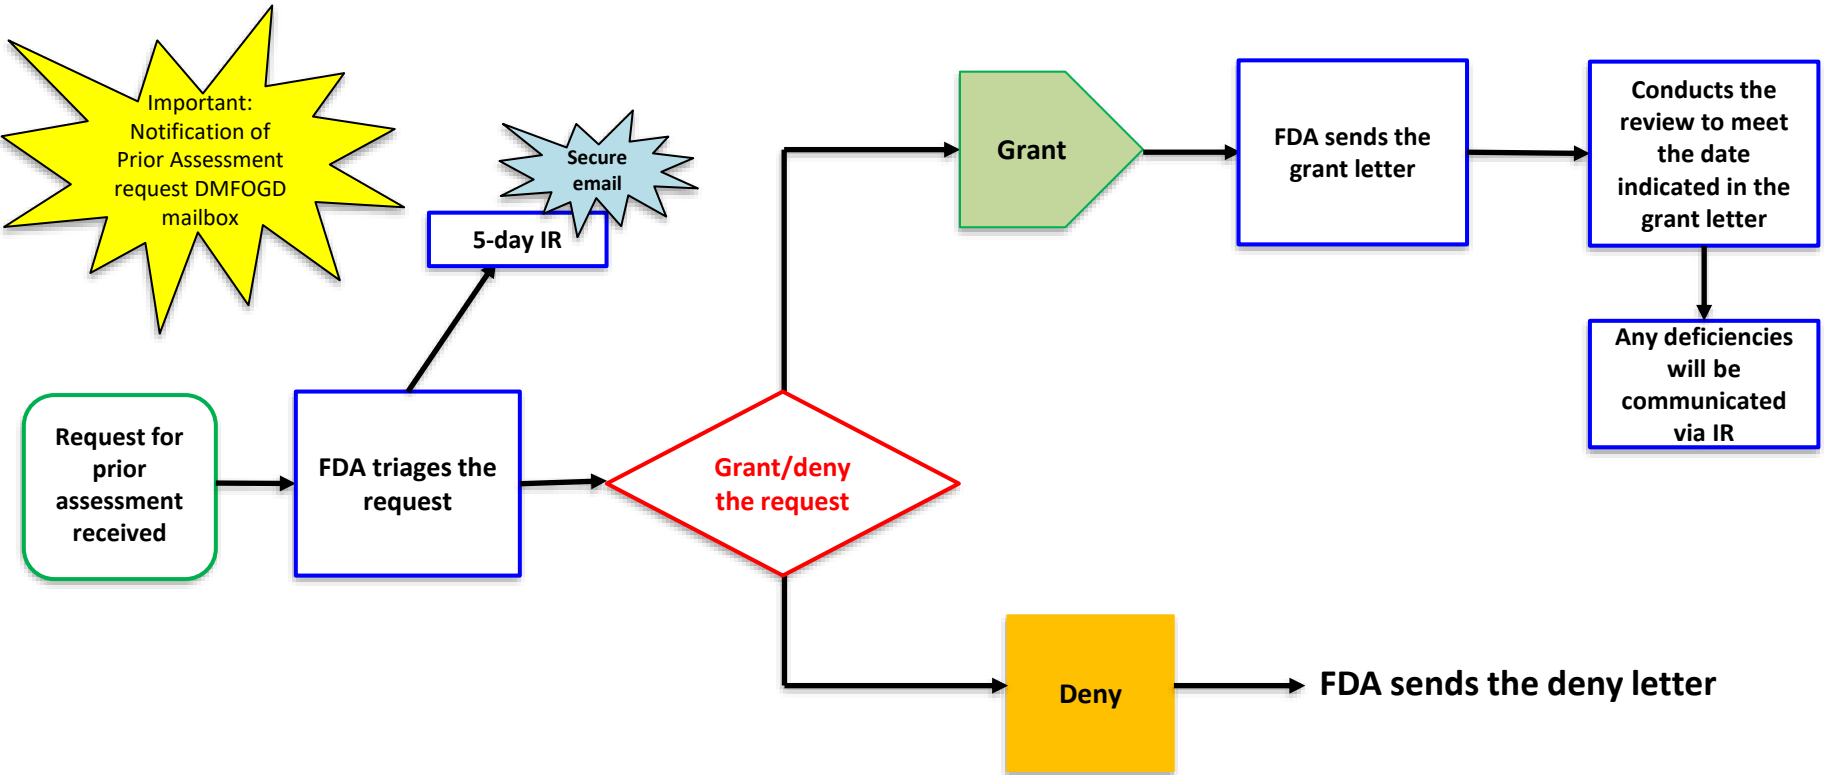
Important: Notification of Prior Assessment request DMFOGD mailbox

Secure email

5-day IR

Request for prior assessment received

FDA triages the request

Grant/deny the request

Grant

FDA sends the grant letter

Conducts the review to meet the date indicated in the grant letter

Any deficiencies will be communicated via IR

Deny

FDA sends the deny letter